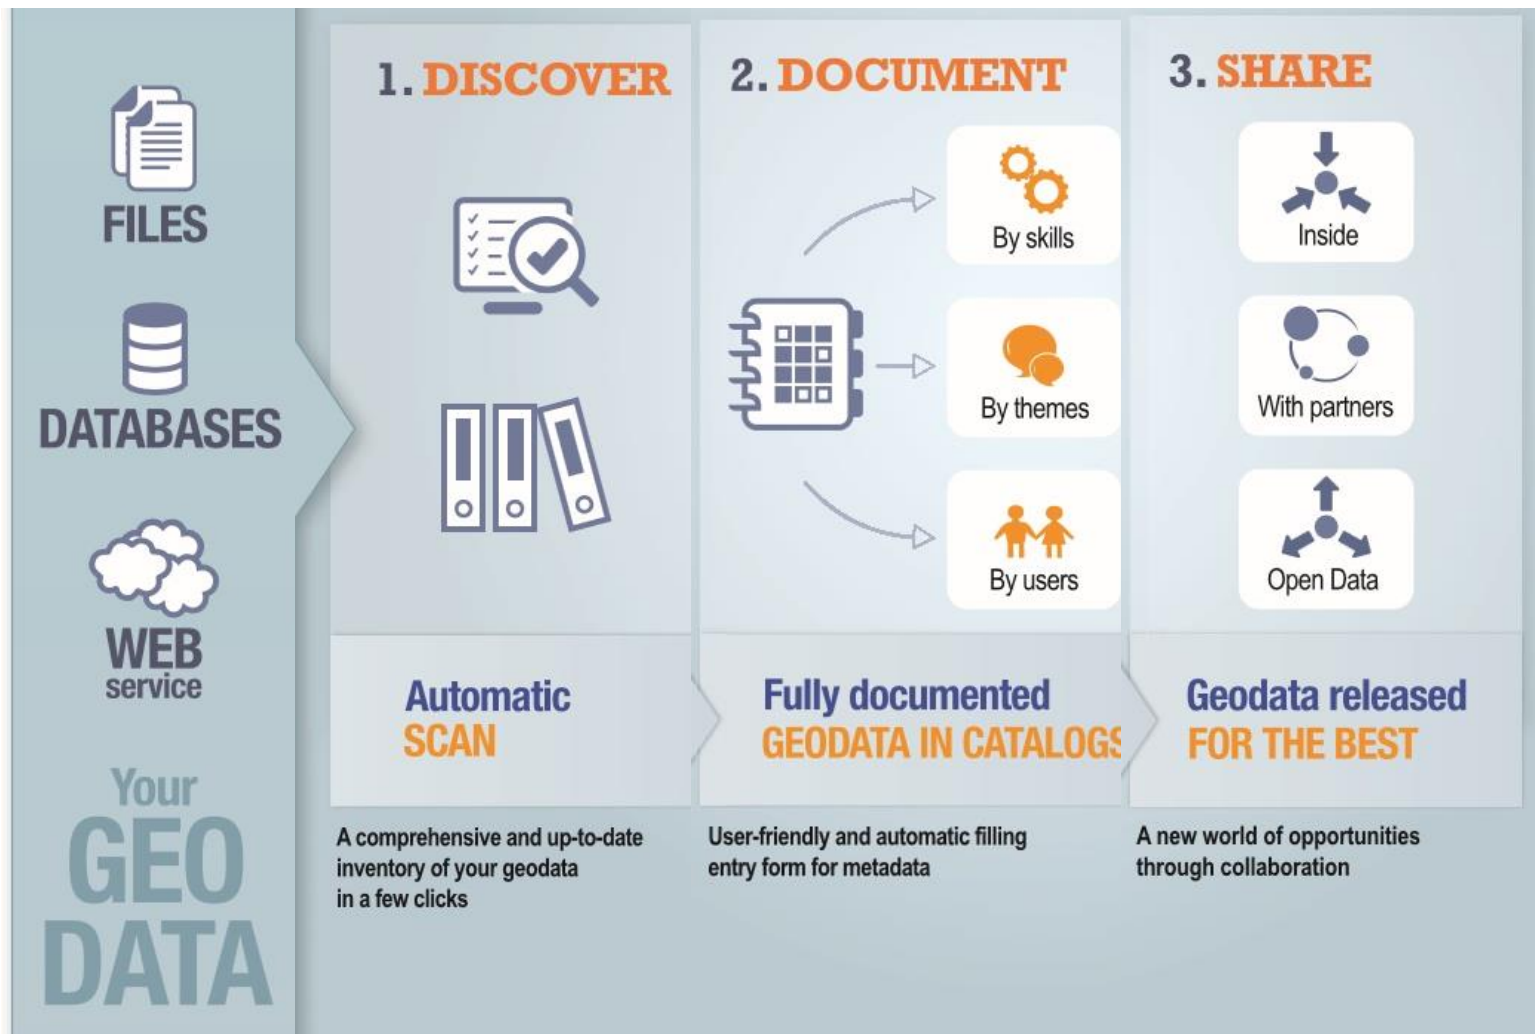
FILES

DATABASES

WEB
service

Your
GEO
DATA

1. DISCOVER

Automatic
SCAN

A comprehensive and up-to-date inventory of your geodata in a few clicks

2. DOCUMENT

By skills

By themes

By users

Fully documented
GEODATA IN CATALOGS

User-friendly and automatic filling entry form for metadata

3. SHARE

Inside

With partners

Open Data

Geodata released
FOR THE BEST

A new world of opportunities through collaboration